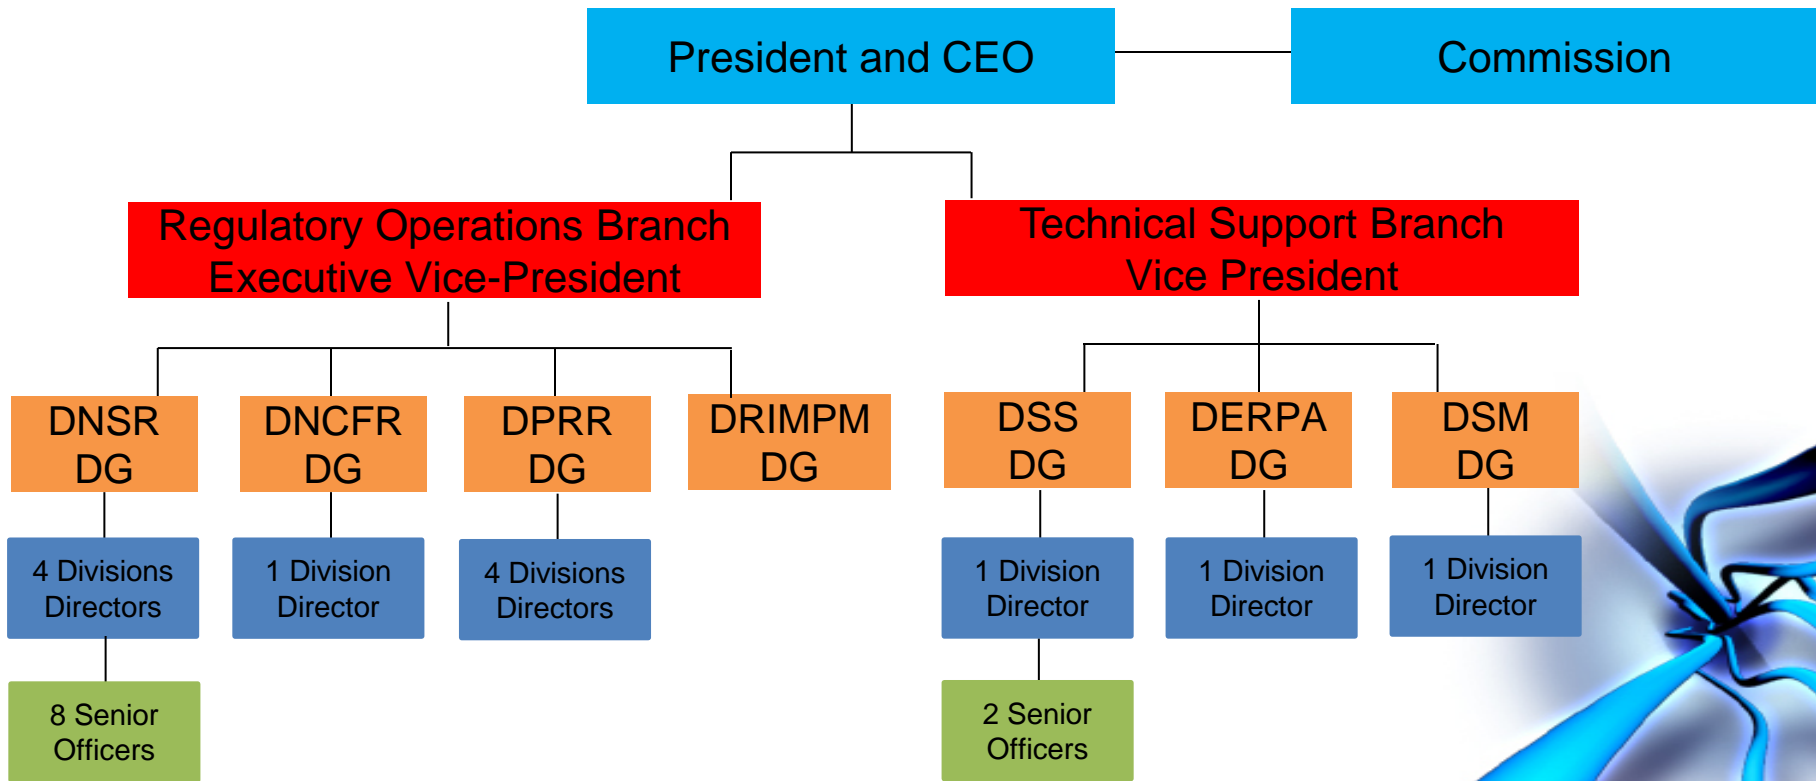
President and CEO

Commission

Regulatory Operations Branch
Executive Vice-President

Technical Support Branch
Vice President

DNSR
DG

4 Divisions
Directors

8 Senior
Officers

DNCFR
DG

1 Division
Director

DPRR
DG

4 Divisions
Directors

DRIMPM
DG

DSS
DG

1 Division
Director

2 Senior
Officers

DERPA
DG

1 Division
Director

DSM
DG

1 Division
Director